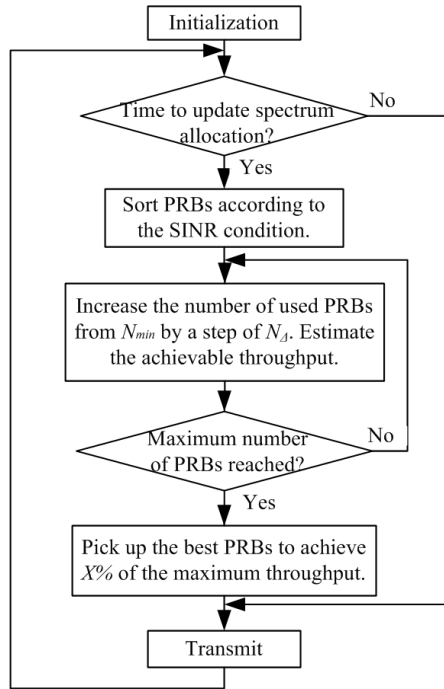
Initialization

Time to update spectrum allocation?

No

Yes

Sort PRBs according to the SINR condition.

Increase the number of used PRBs from $N_{min}$ by a step of $N_{\Delta}$. Estimate the achievable throughput.

Maximum number of PRBs reached?

No

Yes

Pick up the best PRBs to achieve $X\%$ of the maximum throughput.

Transmit